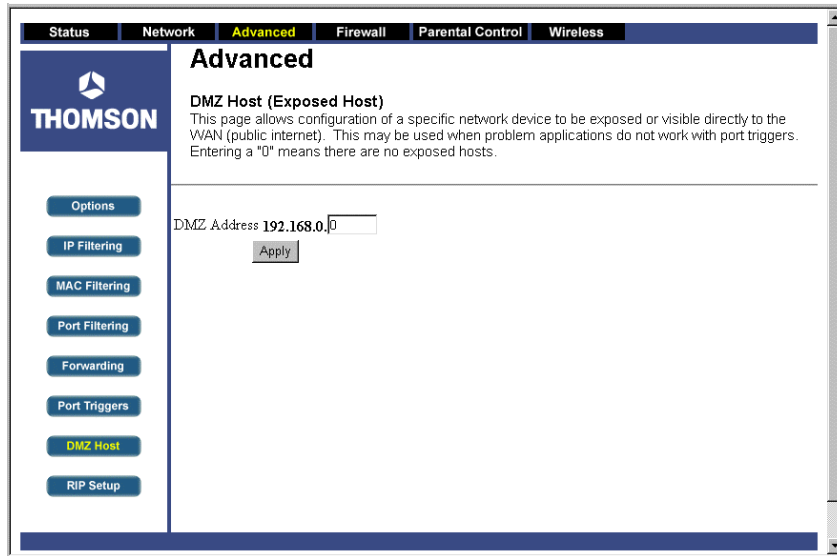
Status Network Advanced Firewall Parental Control Wireless

THOMSON

Advanced

DMZ Host (Exposed Host)
This page allows configuration of a specific network device to be exposed or visible directly to the WAN (public internet). This may be used when problem applications do not work with port triggers. Entering a "0" means there are no exposed hosts.

Options
IP Filtering
MAC Filtering
Port Filtering
Forwarding
Port Triggers
DMZ Host
RIP Setup

DMZ Address 192.168.0. 0
Apply